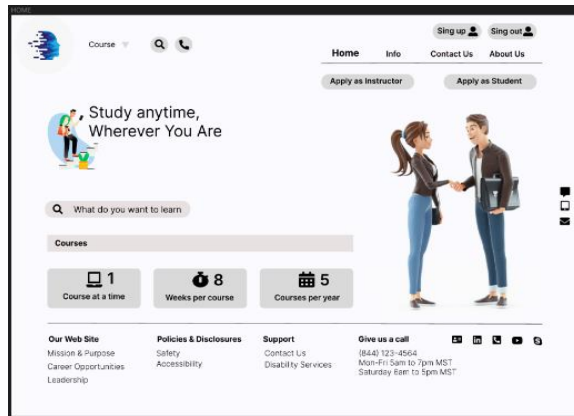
HOME

Course

Sing up
Sing out

Home
Info
Contact Us
About Us

Apply as Instructor
Apply as Student

Study anytime,
Wherever You Are

What do you want to learn

Courses

1
Course at a time

8
Weeks per course

5
Courses per year

Our Web Site
Mission & Purpose
Career Opportunities
Leadership

Policies & Disclosures
Safety
Accessibility

Support
Contact Us
Disability Services

Give us a call
(844) 123-4564
Mon-Fri 5am to 7pm MST
Saturday 6am to 5pm MST